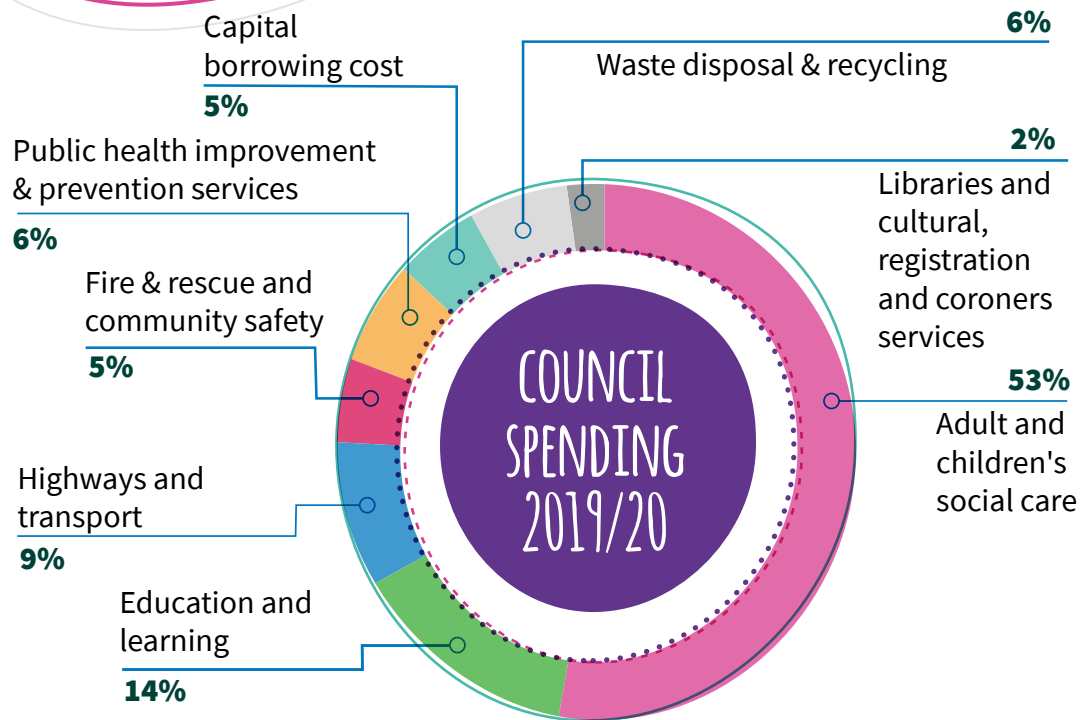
Capital borrowing cost
5%

6%
Waste disposal & recycling

Public health improvement & prevention services
6%

2%
Libraries and cultural, registration and coroners services

Fire & rescue and community safety
5%

COUNCIL SPENDING 2019/20

53%
Adult and children's social care

Highways and transport
9%

Education and learning
14%